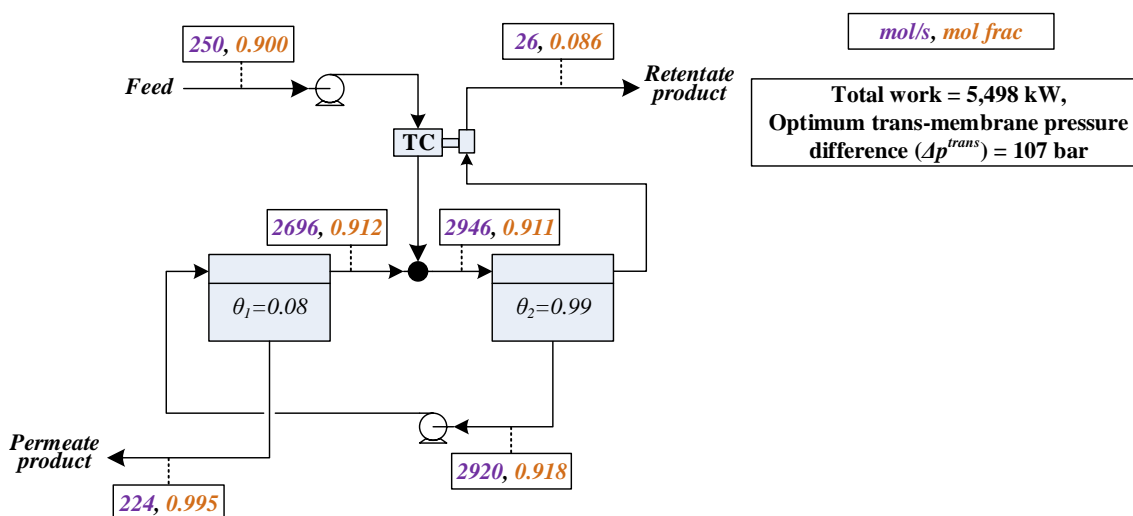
250, 0.900

26, 0.086

mol/s, mol frac

Feed

Retentate product

Total work = 5,498 kW, Optimum trans-membrane pressure difference ($\Delta p^{trans}$) = 107 bar

TC

2696, 0.912

2946, 0.911

$\theta_1$=0.08

$\theta_2$=0.99

Permeate product

2920, 0.918

224, 0.995